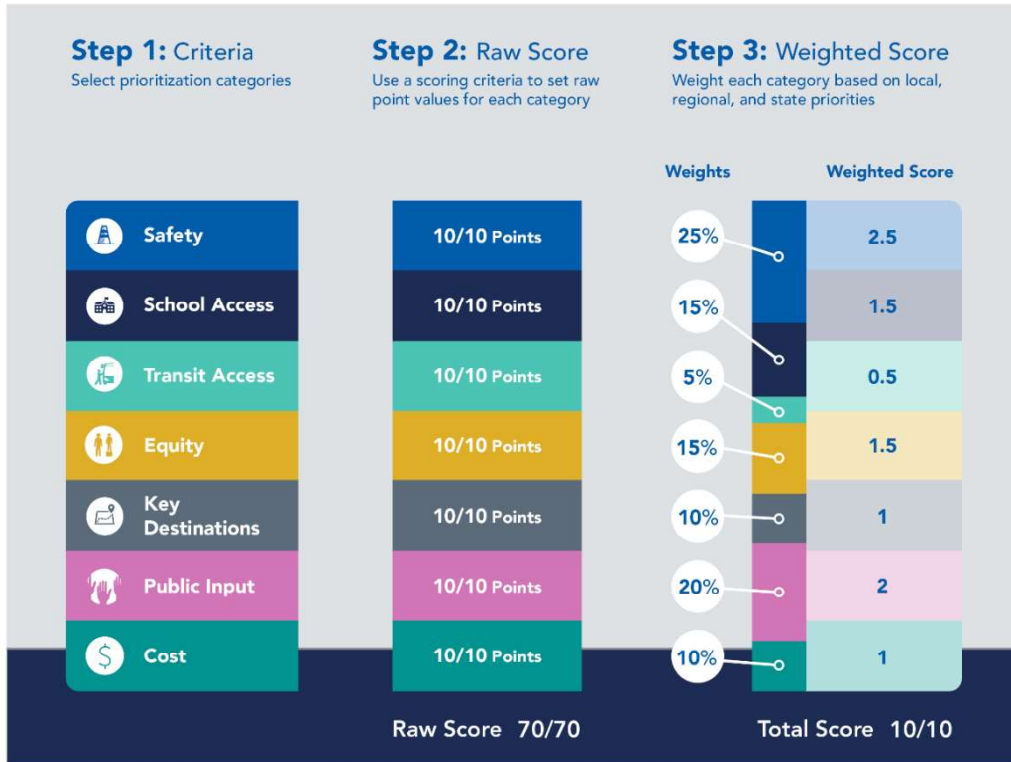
**Step 1:** Criteria
Select prioritization categories

**Step 2:** Raw Score
Use a scoring criteria to set raw point values for each category

**Step 3:** Weighted Score
Weight each category based on local, regional, and state priorities

| Criteria | Raw Score | Weights | Weighted Score |
|---|---|---|---|
| Safety | 10/10 Points | 25% | 2.5 |
| School Access | 10/10 Points | 15% | 1.5 |
| Transit Access | 10/10 Points | 5% | 0.5 |
| Equity | 10/10 Points | 15% | 1.5 |
| Key Destinations | 10/10 Points | 10% | 1 |
| Public Input | 10/10 Points | 20% | 2 |
| Cost | 10/10 Points | 10% | 1 |

Raw Score 70/70

Total Score 10/10